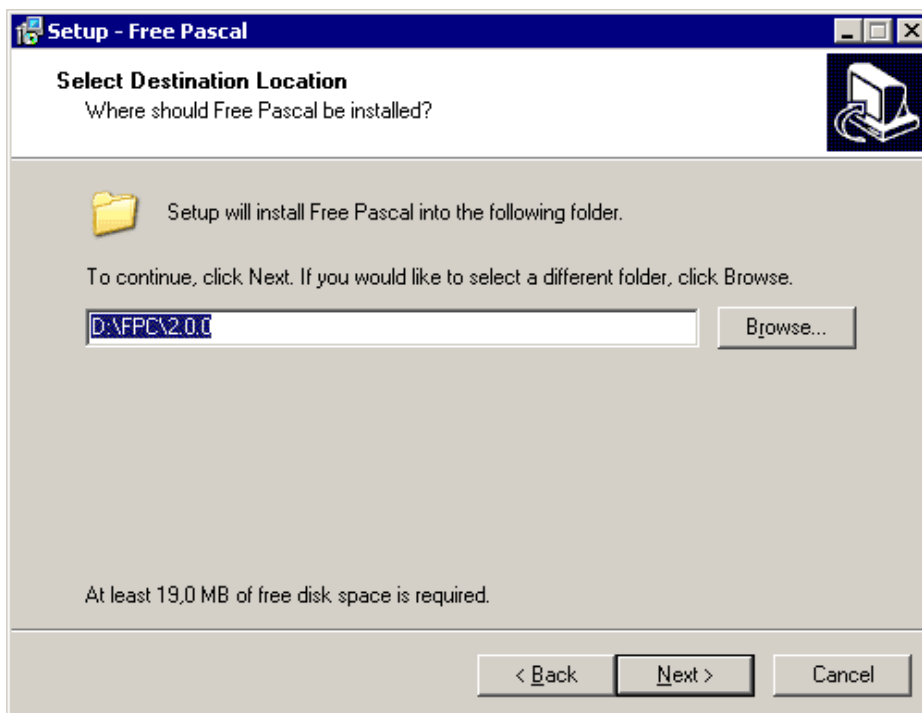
Setup - Free Pascal

Select Destination Location
Where should Free Pascal be installed?

Setup will install Free Pascal into the following folder.

To continue, click Next. If you would like to select a different folder, click Browse.

D:\FPC\2.0.0

Browse...

At least 19,0 MB of free disk space is required.

< Back

Next >

Cancel